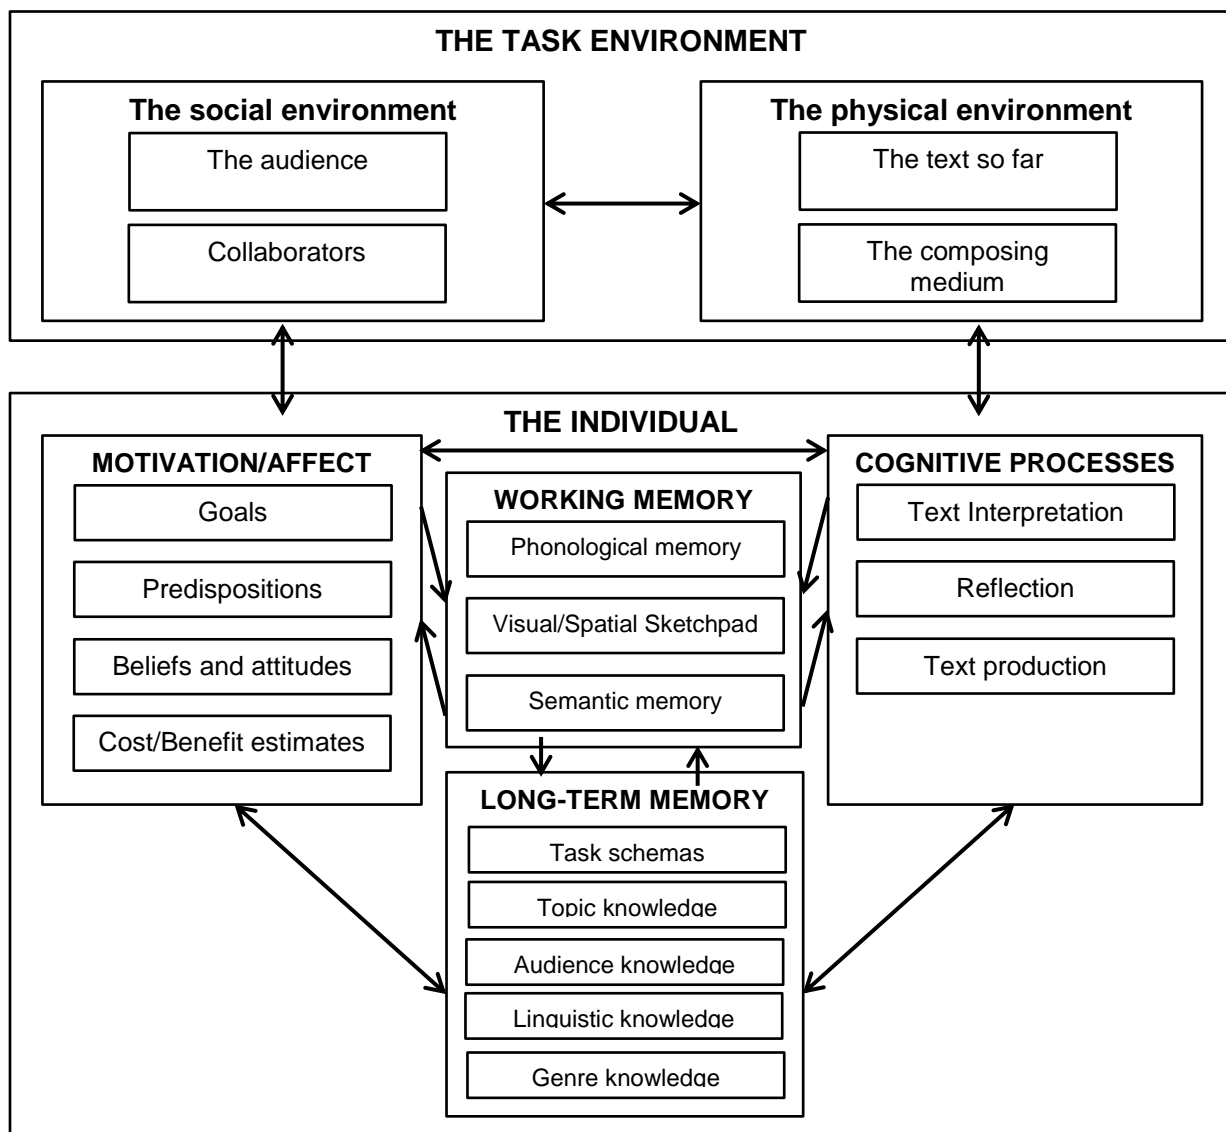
THE TASK ENVIRONMENT

The social environment

The audience

Collaborators

The physical environment

The text so far

The composing medium

THE INDIVIDUAL

MOTIVATION/AFFECT

Goals

Predispositions

Beliefs and attitudes

Cost/Benefit estimates

WORKING MEMORY

Phonological memory

Visual/Spatial Sketchpad

Semantic memory

COGNITIVE PROCESSES

Text Interpretation

Reflection

Text production

LONG-TERM MEMORY

Task schemas

Topic knowledge

Audience knowledge

Linguistic knowledge

Genre knowledge